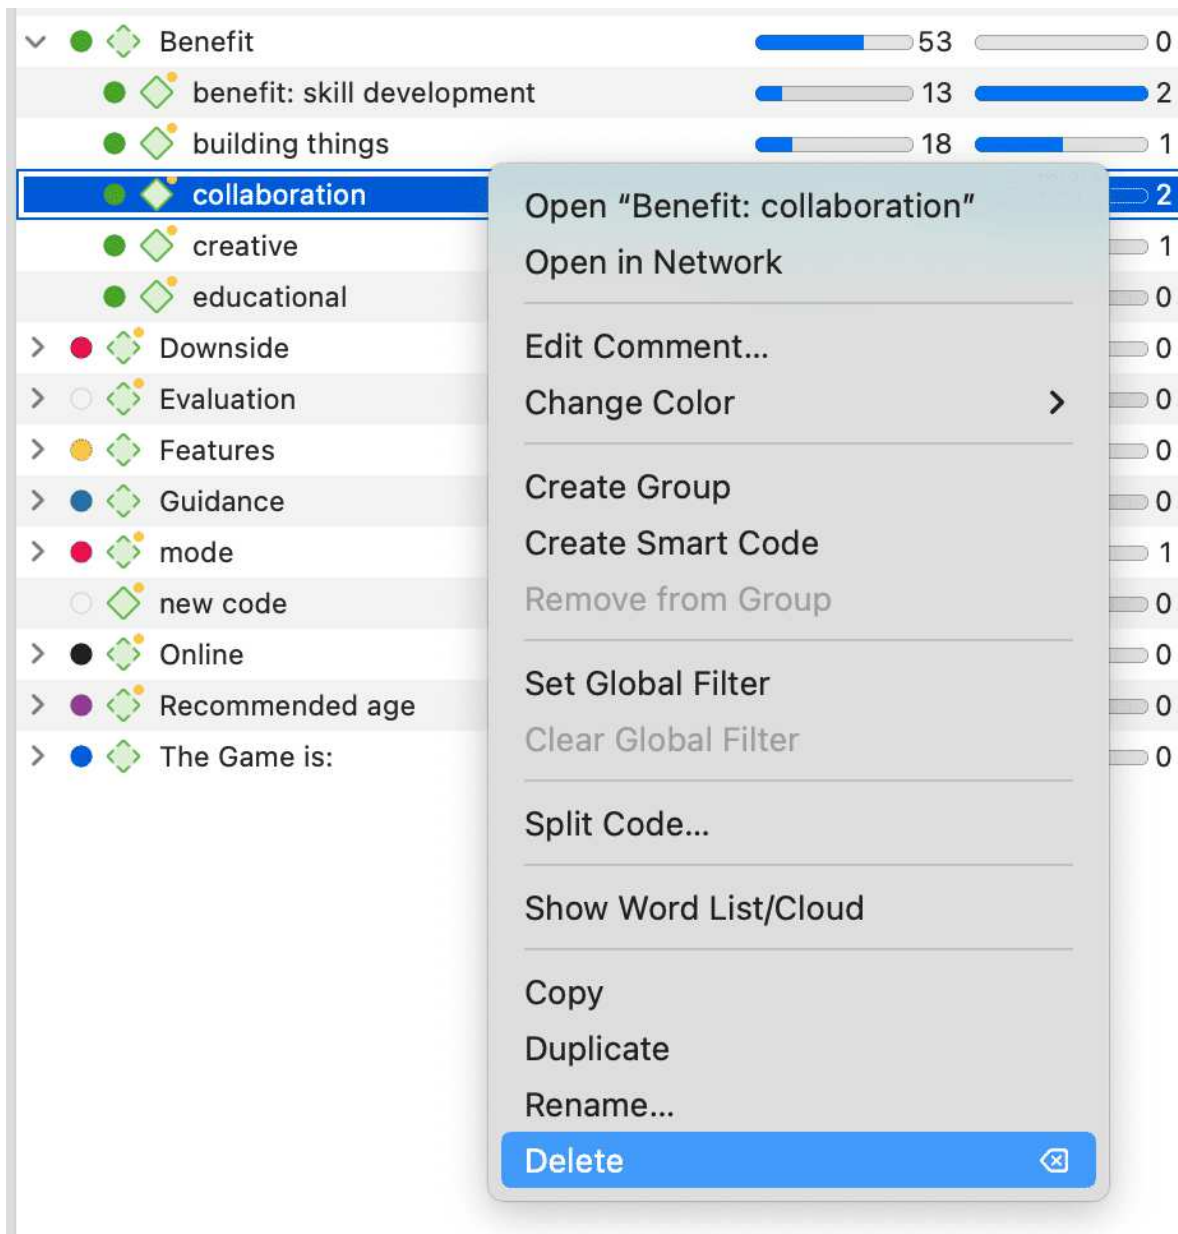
Benefit 53 0
benefit: skill development 13 2
building things 18 1
collaboration 2
creative 1
educational 0
Downside 0
Evaluation 0
Features 0
Guidance 0
mode 1
new code 0
Online 0
Recommended age 0
The Game is: 0

Open "Benefit: collaboration"
Open in Network

Edit Comment...
Change Color

Create Group
Create Smart Code
Remove from Group

Set Global Filter
Clear Global Filter

Split Code...

Show Word List/Cloud

Copy
Duplicate
Rename...
Delete